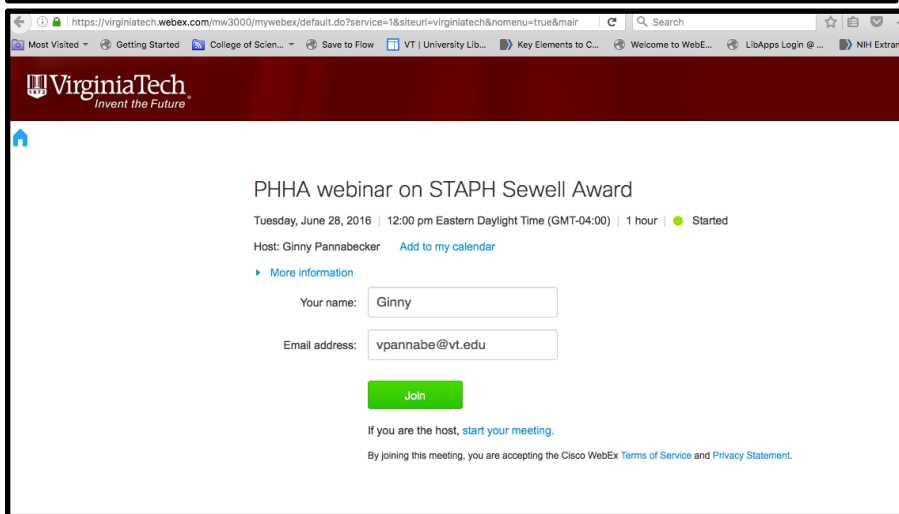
https://virginiatech.webex.com/mw3000/mywebex/default.do?service=1&siteurl=virginiatech&nomenu=true&mair

Search

Most Visited Getting Started College of Scien... Save to Flow VT | University Lib... Key Elements to C... Welcome to WebE... LibApps Login @ ... NIH Extran

VirginiaTech
Invent the Future

PHHA webinar on STAPH Sewell Award

Tuesday, June 28, 2016 | 12:00 pm Eastern Daylight Time (GMT-04:00) | 1 hour | Started

Host: Ginny Pannabecker Add to my calendar

More information

Your name: Ginny

Email address: vpannabe@vt.edu

Join

If you are the host, start your meeting.

By joining this meeting, you are accepting the Cisco WebEx Terms of Service and Privacy Statement.